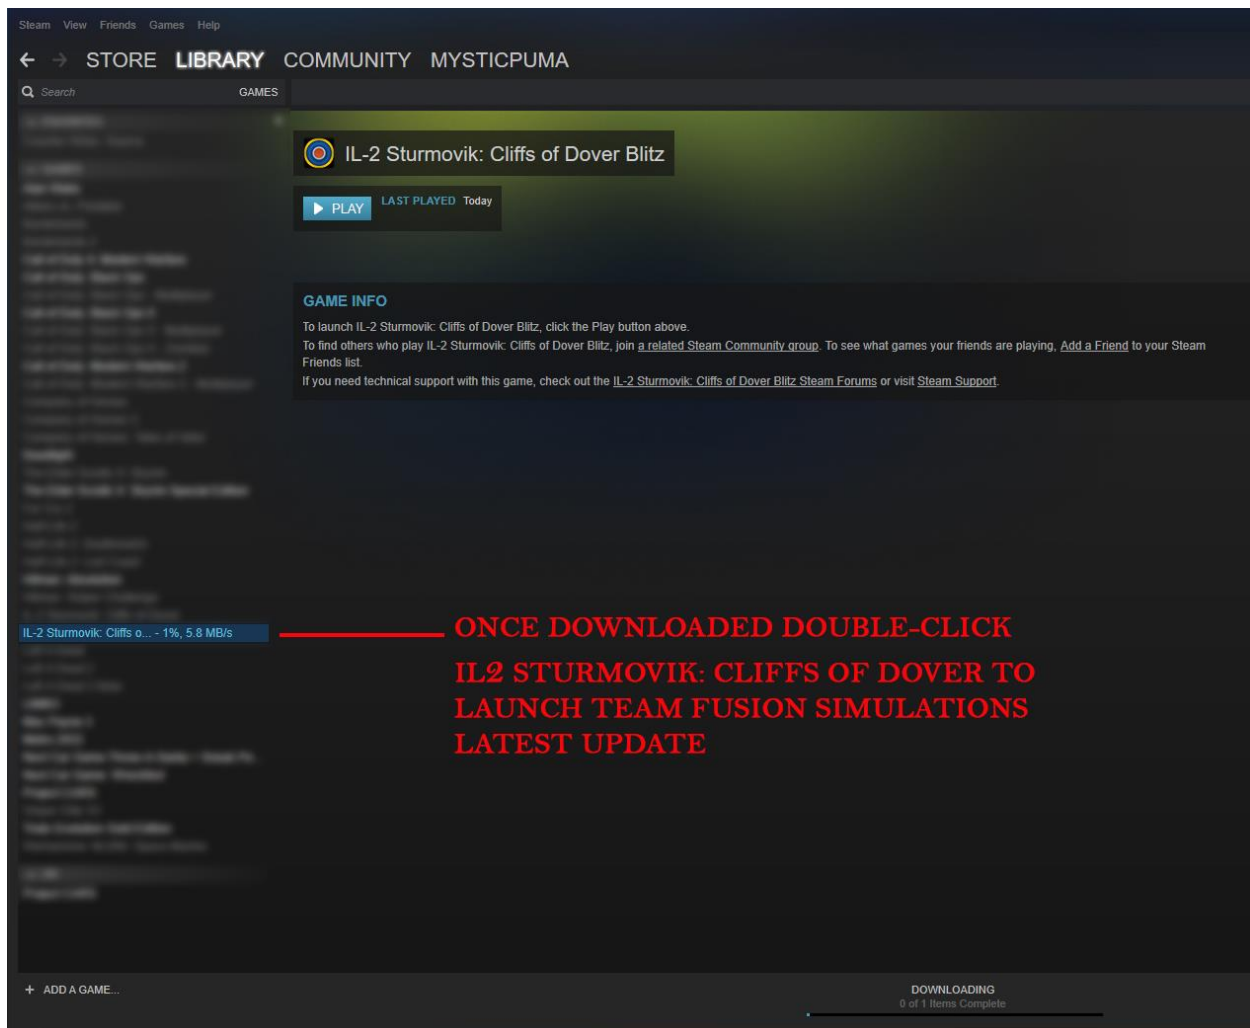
Steam View Friends Games Help

← → STORE LIBRARY COMMUNITY MYSTICPUMA

Search GAMES

IL-2 Sturmovik: Cliffs o... - 1%, 5.8 MB/s

IL-2 Sturmovik: Cliffs of Dover Blitz

PLAY LAST PLAYED Today

GAME INFO

To launch IL-2 Sturmovik: Cliffs of Dover Blitz, click the Play button above.
To find others who play IL-2 Sturmovik: Cliffs of Dover Blitz, join a related Steam Community group. To see what games your friends are playing, Add a Friend to your Steam Friends list.
If you need technical support with this game, check out the IL-2 Sturmovik: Cliffs of Dover Blitz Steam Forums or visit Steam Support.

ONCE DOWNLOADED DOUBLE-CLICK IL2 STURMOVIK: CLIFFS OF DOVER TO LAUNCH TEAM FUSION SIMULATIONS LATEST UPDATE

+ ADD A GAME...

DOWNLOADING
0 of 1 Items Complete